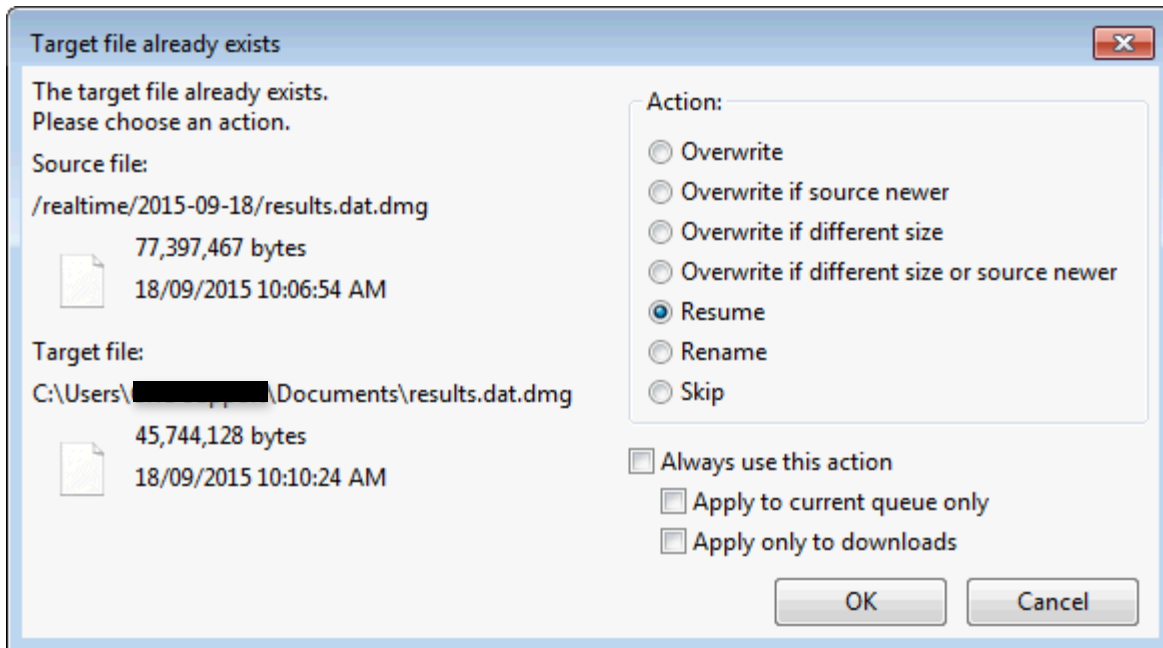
Target file already exists

The target file already exists.
Please choose an action.

Source file:

/realtime/2015-09-18/results.dat.dmg

77,397,467 bytes

18/09/2015 10:06:54 AM

Target file:

C:\Users\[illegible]\Documents\results.dat.dmg

45,744,128 bytes

18/09/2015 10:10:24 AM

Action:

Overwrite

Overwrite if source newer

Overwrite if different size

Overwrite if different size or source newer

Resume

Rename

Skip

Always use this action

Apply to current queue only

Apply only to downloads

OK

Cancel